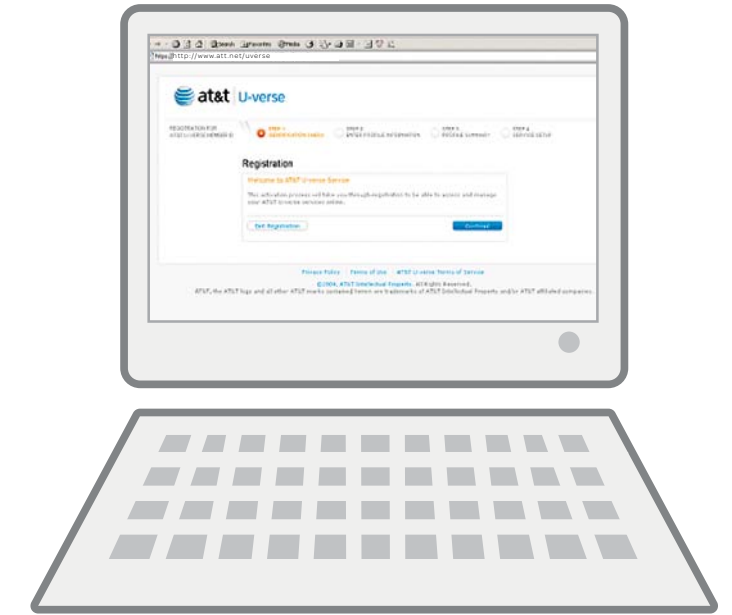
Search Favorites Media

https://http://www.att.net/uverse

at&t U-verse

REGISTRATION FOR AT&T U-VERSE MEMBER ID

STEP 1 IDENTIFICATION CHECK

STEP 2 ENTER PROFILE INFORMATION

STEP 3 PROFILE SUMMARY

STEP 4 SERVICE SETUP

Registration

Welcome to AT&T U-verse Service

This activation process will take you through registration to be able to access and manage your AT&T U-verse services online.

Exit Registration

Continue

Privacy Policy | Terms of Use | AT&T U-verse Terms of Service

©2006, AT&T Intellectual Property. All Rights Reserved.

AT&T, the AT&T logo and all other AT&T marks contained herein are trademarks of AT&T Intellectual Property and/or AT&T affiliated companies.